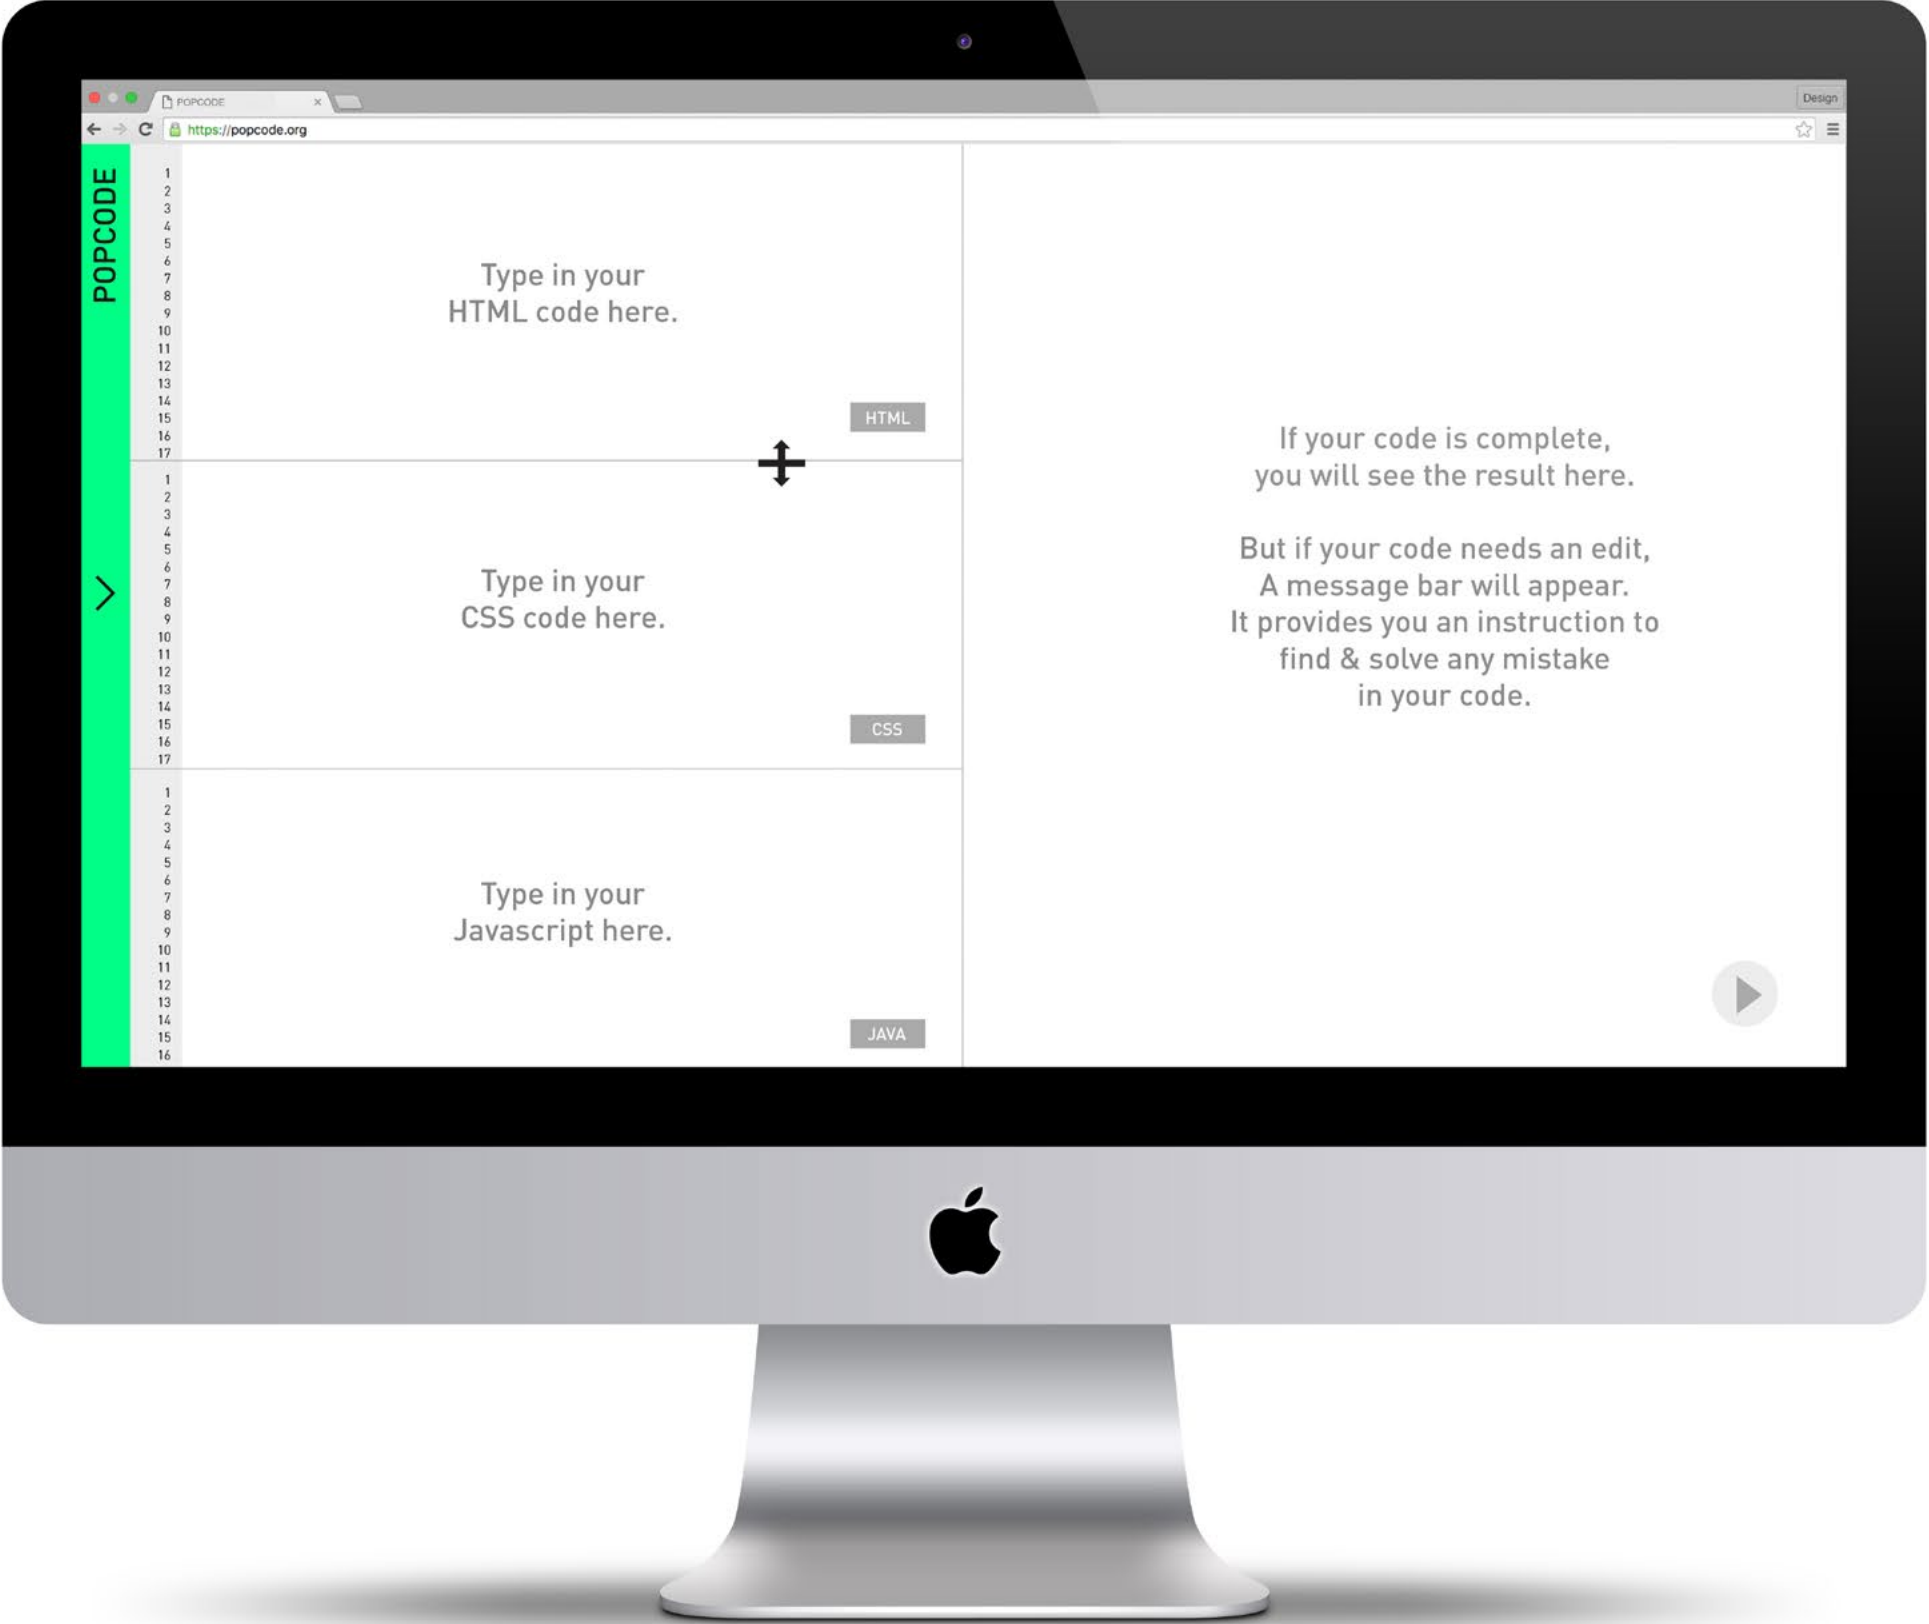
POPCODE ×

Design

https://popcode.org

POPCODE

1
2
3
4
5
6
7
8
9
10
11
12
13
14
15
16
17

Type in your
HTML code here.

HTML

1
2
3
4
5
6
7
8
9
10
11
12
13
14
15
16
17

Type in your
CSS code here.

CSS

1
2
3
4
5
6
7
8
9
10
11
12
13
14
15
16

Type in your
Javascript here.

JAVA

If your code is complete,
you will see the result here.

But if your code needs an edit,
A message bar will appear.
It provides you an instruction to
find & solve any mistake
in your code.